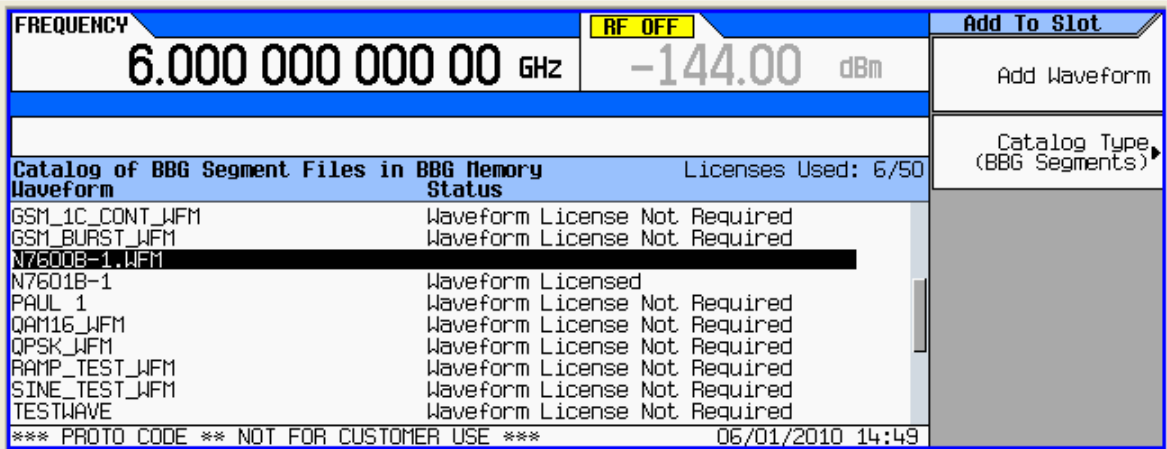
FREQUENCY
6.000 000 000 00 GHz

RF OFF
-144.00 dBm

Add To Slot
Add Waveform
Catalog Type (BBG Segments)

Catalog of BBG Segment Files in BBG Memory Licenses Used: 6/50

| Waveform | Status |
|---|---|
| GSM_1C_CONT_WFM | Waveform License Not Required |
| GSM_BURST_WFM | Waveform License Not Required |
| N7600B-1.WFM | |
| N7601B-1 | Waveform Licensed |
| PAUL 1 | Waveform License Not Required |
| QAM16_WFM | Waveform License Not Required |
| QPSK_WFM | Waveform License Not Required |
| RAMP_TEST_WFM | Waveform License Not Required |
| SINE_TEST_WFM | Waveform License Not Required |
| TESTWAVE | Waveform License Not Required |

*** PROTO CODE ** NOT FOR CUSTOMER USE *** 06/01/2010 14:49